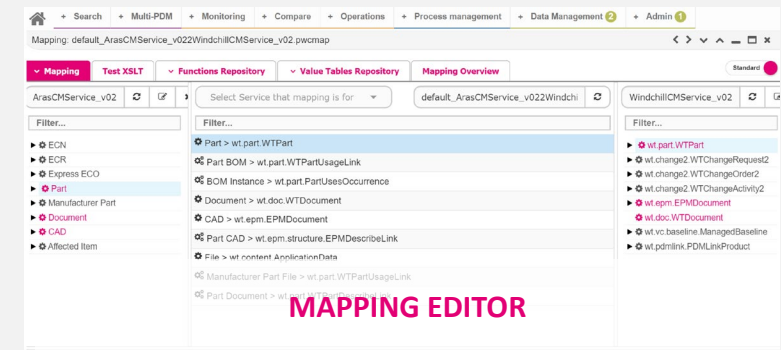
+ Search + Multi-PDM + Monitoring + Compare + Operations + Process management + Data Management 2 + Admin 1

Mapping: default_ArasCMService_v022WindchillCMService_v02.pwcmap

Mapping | Test XSLT | Functions Repository | Value Tables Repository | Mapping Overview

Standard

ArasCMService_v02

Select Service that mapping is for

default_ArasCMService_v022Windchi

WindchillCMService_v02

Filter...

Filter...

Filter...

ECN
ECR
Express ECO
Part
Manufacturer Part
Document
CAD
Affected Item

Part > wt.part.WTPart
Part BOM > wt.part.WTPartUsageLink
BOM Instance > wt.part.PartUsesOccurrence
Document > wt.doc.WTDocument
CAD > wt.epm.EPMDocument
Part CAD > wt.epm.structure.EPMDescribeLink
File > wt.content.ApplicationData
Manufacturer Part File > wt.part.WTPartUsageLink
Part Document > wt.part.WTPart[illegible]

wt.part.WTPart
wt.change2.WTChangeRequest2
wt.change2.WTChangeOrder2
wt.change2.WTChangeActivity2
wt.epm.EPMDocument
wt.doc.WTDocument
wt.vc.baseline.ManagedBaseline
wt.pdmlink.PDMLinkProduct

MAPPING EDITOR